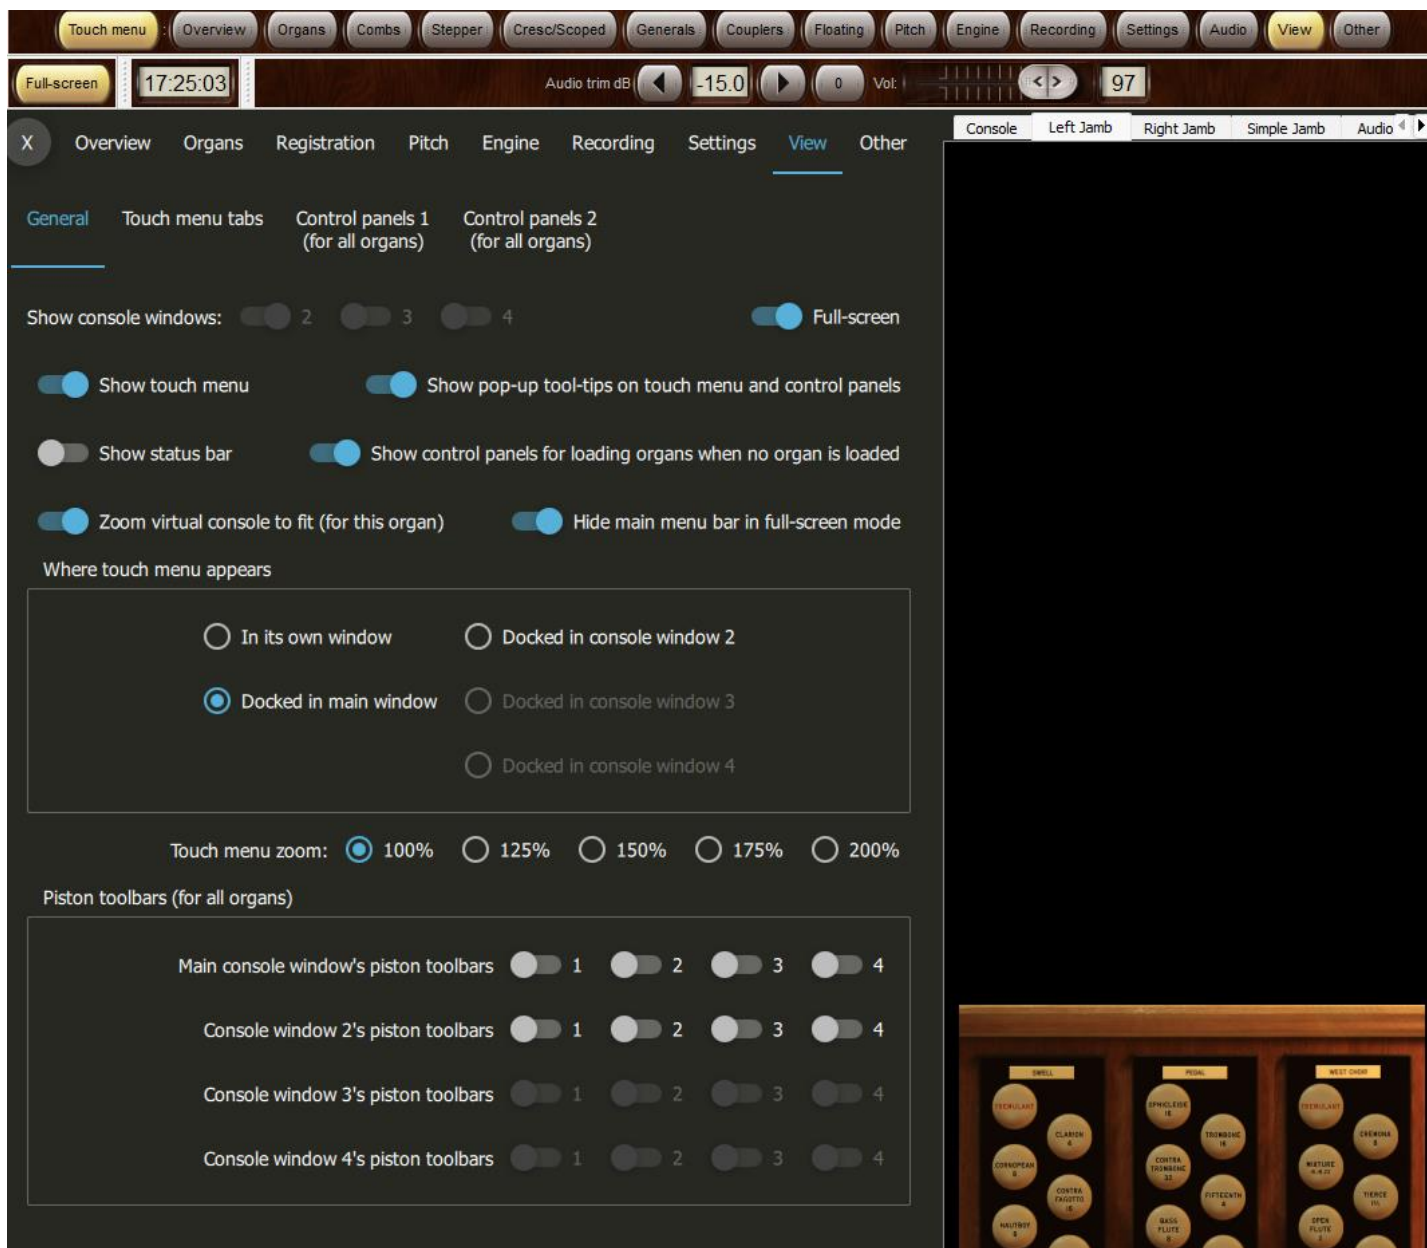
Touch menu | Overview | Organs | Combs | Stepper | Cresc/Scoped | Generals | Couplers | Floating | Pitch | Engine | Recording | Settings | Audio | View | Other

Full-screen | 17:25:03 | Audio trim dB | -15.0 | 0 | Vol: | 97

X Overview Organs Registration Pitch Engine Recording Settings View Other

Console | Left Jamb | Right Jamb | Simple Jamb | Audio

General | Touch menu tabs | Control panels 1 (for all organs) | Control panels 2 (for all organs)

Show console windows: 2 3 4 Full-screen

Show touch menu

Show pop-up tool-tips on touch menu and control panels

Show status bar

Show control panels for loading organs when no organ is loaded

Zoom virtual console to fit (for this organ)

Hide main menu bar in full-screen mode

Where touch menu appears

In its own window

Docked in console window 2

Docked in main window

Docked in console window 3

Docked in console window 4

Touch menu zoom: 100% 125% 150% 175% 200%

Piston toolbars (for all organs)

Main console window's piston toolbars 1 2 3 4

Console window 2's piston toolbars 1 2 3 4

Console window 3's piston toolbars 1 2 3 4

Console window 4's piston toolbars 1 2 3 4

SWELL PEDAL WEST CHOIR
TREMULANT CLARION CORNOPEAN OPHICLEIDE TROMBONE CONTRA TROMBONE FIFTEENTH TREMULANT CREMONA MIXTURE TIERCE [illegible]